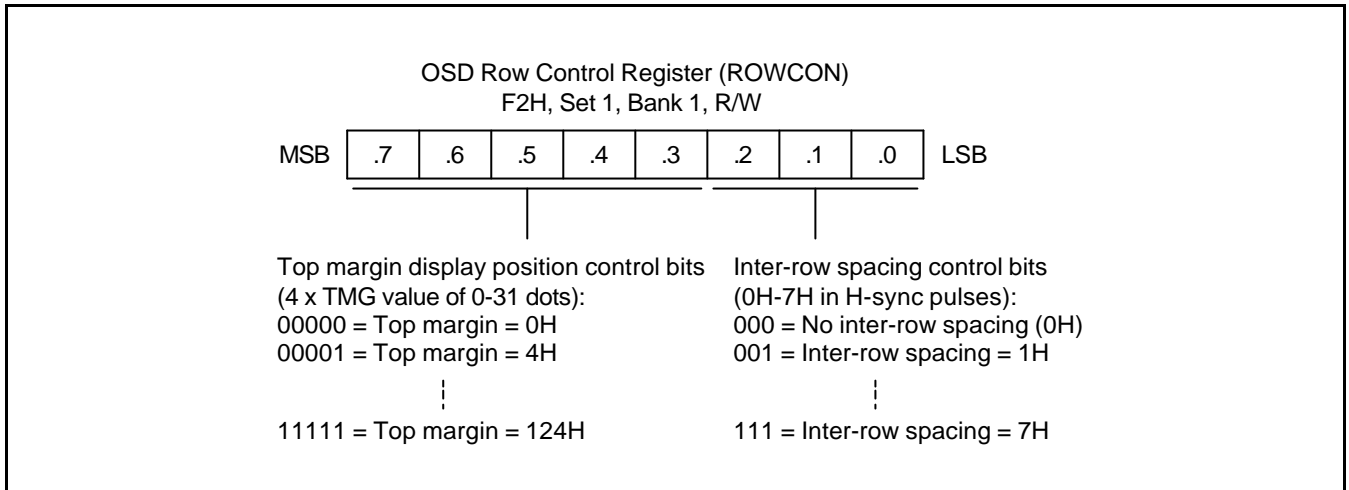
OSD Row Control Register (ROWCON)
F2H, Set 1, Bank 1, R/W

MSB | .7 | .6 | .5 | .4 | .3 | .2 | .1 | .0 | LSB

Top margin display position control bits
(4 x TMG value of 0-31 dots):
00000 = Top margin = 0H
00001 = Top margin = 4H
11111 = Top margin = 124H

Inter-row spacing control bits
(0H-7H in H-sync pulses):
000 = No inter-row spacing (0H)
001 = Inter-row spacing = 1H
111 = Inter-row spacing = 7H